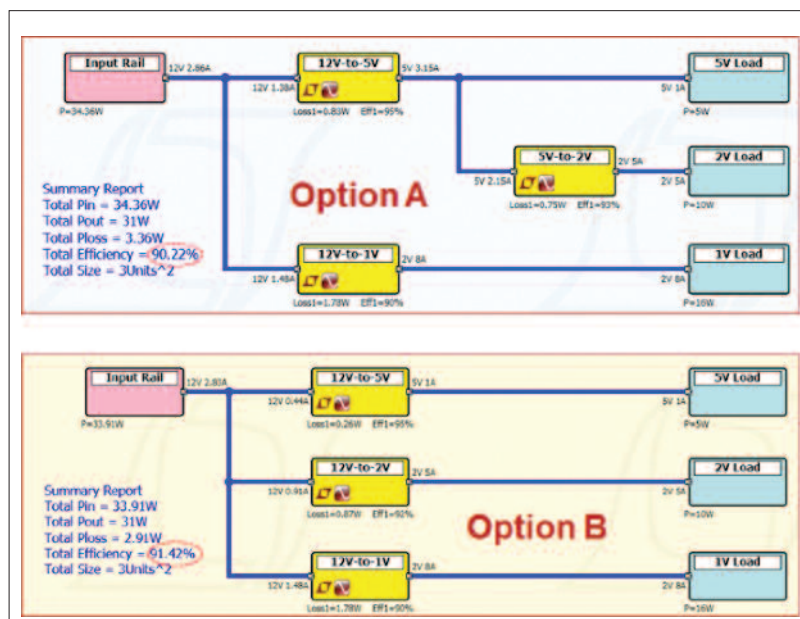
Input Rail
12V 2.86A
P=34.36W

12V-to-5V
12V 1.38A
5V 3.15A
Loss1=0.83W Eff1=95%

5V Load
5V 1A
P=5W

5V-to-2V
5V 2.15A
2V 5A
Loss1=0.75W Eff1=93%

2V Load
2V 5A
P=10W

Summary Report
Total Pin = 34.36W
Total Pout = 31W
Total Ploss = 3.36W
Total Efficiency = 90.22%
Total Size = 3Units^2

Option A

12V-to-1V
12V 1.48A
2V 8A
Loss1=1.78W Eff1=90%

1V Load
2V 8A
P=16W

Input Rail
12V 2.83A
P=33.91W

12V-to-5V
12V 0.44A
5V 1A
Loss1=0.26W Eff1=95%

5V Load
5V 1A
P=5W

12V-to-2V
12V 0.91A
2V 5A
Loss1=0.87W Eff1=92%

2V Load
2V 5A
P=10W

Summary Report
Total Pin = 33.91W
Total Pout = 31W
Total Ploss = 2.91W
Total Efficiency = 91.42%
Total Size = 3Units^2

Option B

12V-to-1V
12V 1.48A
2V 8A
Loss1=1.78W Eff1=90%

1V Load
2V 8A
P=16W